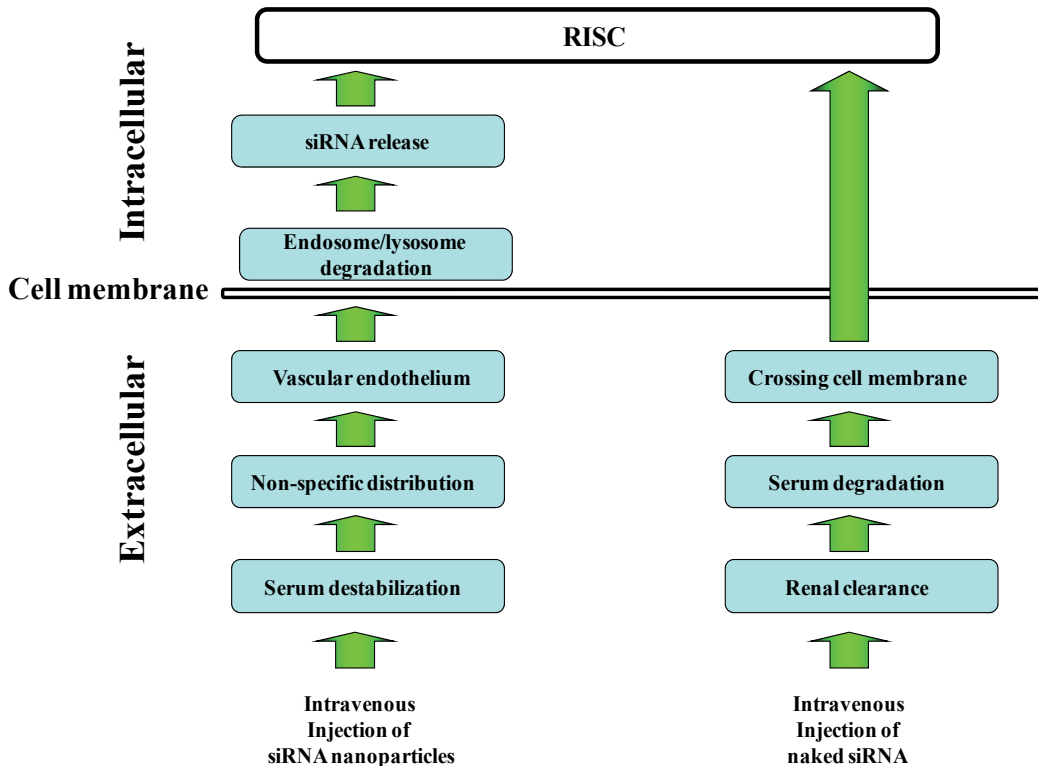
RISC

Intracellular

siRNA release

Endosome/lysosome degradation

Cell membrane

Extracellular

Vascular endothelium

Non-specific distribution

Serum destabilization

Intravenous Injection of siRNA nanoparticles

Crossing cell membrane

Serum degradation

Renal clearance

Intravenous Injection of naked siRNA